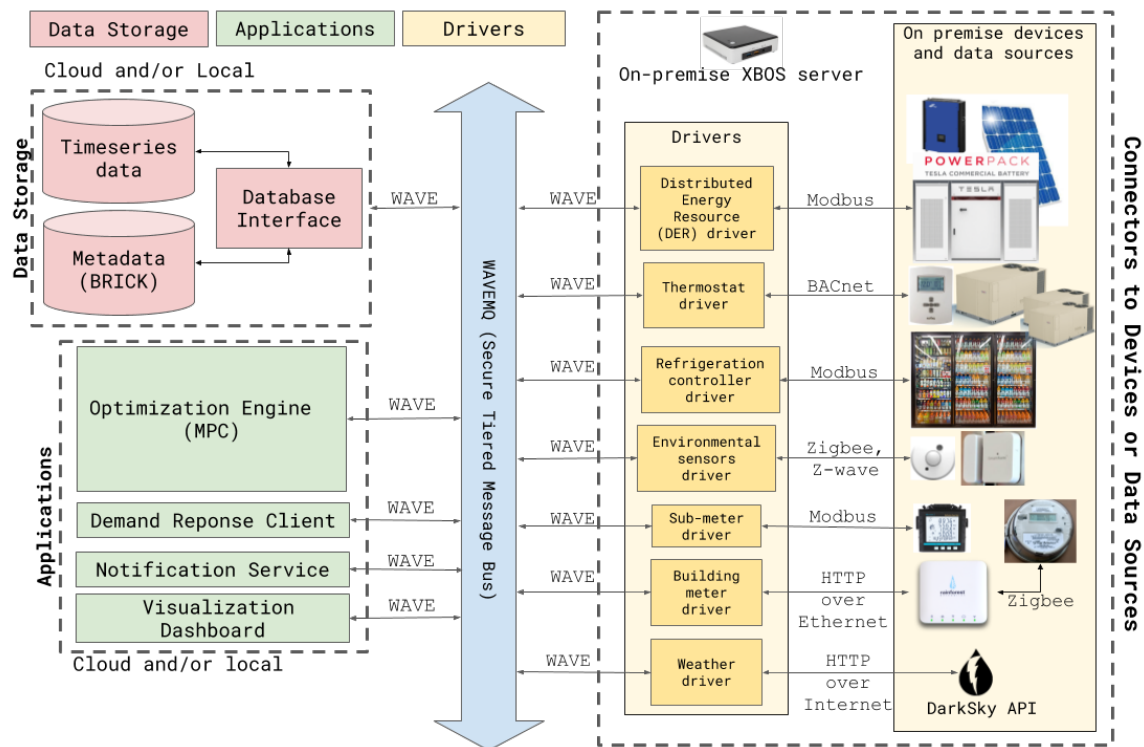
Data Storage
Applications
Drivers

Cloud and/or Local

Data Storage

Timeseries data

Metadata (BRICK)

Database Interface

WAVE

WAVEMQ (Secure Tiered Message Bus)

Applications

Optimization Engine (MPC)

WAVE

Demand Reponse Client

WAVE

Notification Service

WAVE

Visualization Dashboard

WAVE

Cloud and/or local

On-premise XBOS server

Drivers

WAVE

Distributed Energy Resource (DER) driver

Modbus

WAVE

Thermostat driver

BACnet

WAVE

Refrigeration controller driver

Modbus

WAVE

Environmental sensors driver

Zigbee, Z-wave

WAVE

Sub-meter driver

Modbus

WAVE

Building meter driver

HTTP over Ethernet

WAVE

Weather driver

HTTP over Internet

On premise devices and data sources

POWERPACK
TESLA COMMERCIAL BATTERY
TESLA

Zigbee

DarkSky API

Connectors to Devices or Data Sources